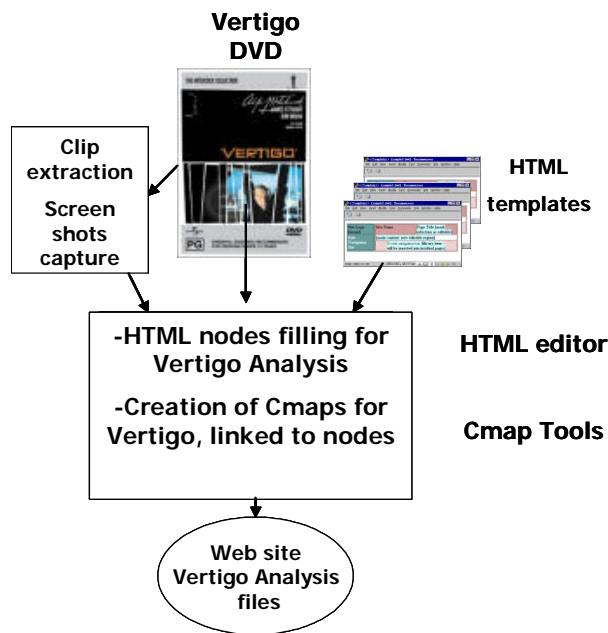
Vertigo DVD

Clip extraction

Screen shots capture

VERTIGO

PG

HTML templates

-HTML nodes filling for Vertigo Analysis

-Creation of Cmaps for Vertigo, linked to nodes

HTML editor

Cmap Tools

Web site Vertigo Analysis files